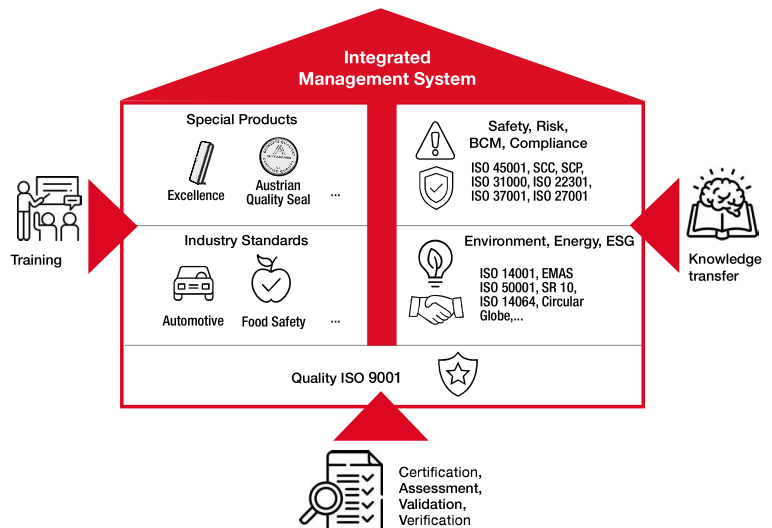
Integrated Management System

Special Products

Excellence

Austrian Quality Seal

...

Industry Standards

Automotive

Food Safety

...

Safety, Risk, BCM, Compliance

ISO 45001, SCC, SCP, ISO 31000, ISO 22301, ISO 37001, ISO 27001

Environment, Energy, ESG

ISO 14001, EMAS ISO 50001, SR 10, ISO 14064, Circular Globe,...

Quality ISO 9001

Training

Knowledge transfer

Certification, Assessment, Validation, Verification